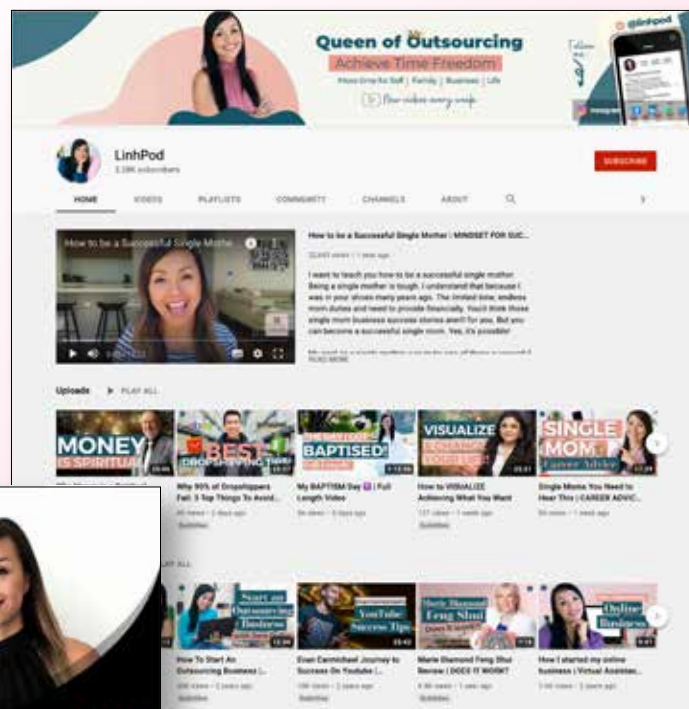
Queen of Outsourcing
Achieve Time Freedom
More time for Self | Family | Business | Life
New videos every week

Follow me
@linhpod

LinhPod
3.39K subscribers

SUBSCRIBE

HOME VIDEOS PLAYLISTS COMMUNITY CHANNELS ABOUT

How to be a Successful Single Mother

How to be a Successful Single Mother | MINDSET FOR SUC...

I want to teach you how to be a successful single mother. Being a single mother is tough. I understand that because I was in your shoes many years ago. The limited time, endless mom duties and need to provide financially. You'd think those single mom business success stories aren't for you. But you can become a successful single mom. Yes, it's possible!

READ MORE

Uploads PLAY ALL

MONEY IS SPIRITUAL

BEST DROPSHIPPING TIPS

I'M GETTING BAPTISED!

VISUALIZE

SINGLE MOM Career Advice

Why 90% of Dropshippers Fail: 3 Top Things To Avoid...

My BAPTISM Day | Full Length Video

How to VISUALIZE Achieving What You Want

Single Moms You Need to Hear This | CAREER ADVIC...

Start an Outsourcing Business

YouTube Success Tips

Marie Diamond Feng Shui

Online Business

How To Start An Outsourcing Business |...

Evan Carmichael Journey to Success On Youtube |...

Marie Diamond Feng Shui Review | DOES IT WORK?

How I started my online business | Virtual Assistan...